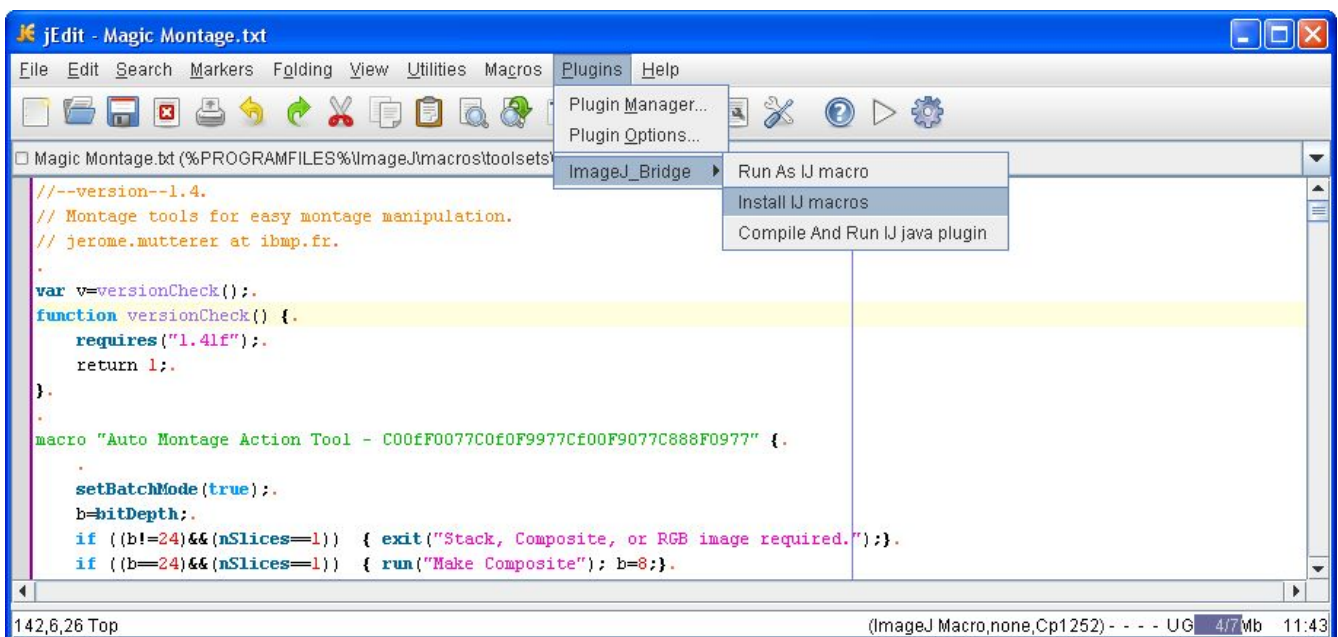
jEdit - Magic Montage.txt

File Edit Search Markers Folding View Utilities Macros Plugins Help

Plugin Manager...
Plugin Options...
ImageJ_Bridge

Run As IJ macro
Install IJ macros
Compile And Run IJ java plugin

Magic Montage.txt (%PROGRAMFILES%\ImageJ\macros\toolsets\

//--version--1.4.
// Montage tools for easy montage manipulation.
// jerome.mutterer at ibmp.fr.
.
var v=versionCheck();.
function versionCheck() {.
requires("1.41f");.
return 1;.
}.
.
macro "Auto Montage Action Tool - C00fF0077C0f0F9977Cf00F9077C888F0977" {.
.
setBatchMode(true);.
b=bitDepth;.
if ((b!=24)&&(nSlices==1)) { exit("Stack, Composite, or RGB image required.");}.
if ((b==24)&&(nSlices==1)) { run("Make Composite"); b=8;}.

142,6,26 Top

(ImageJ Macro,none,Cp1252) - - - - UG 4/7Mb 11:43